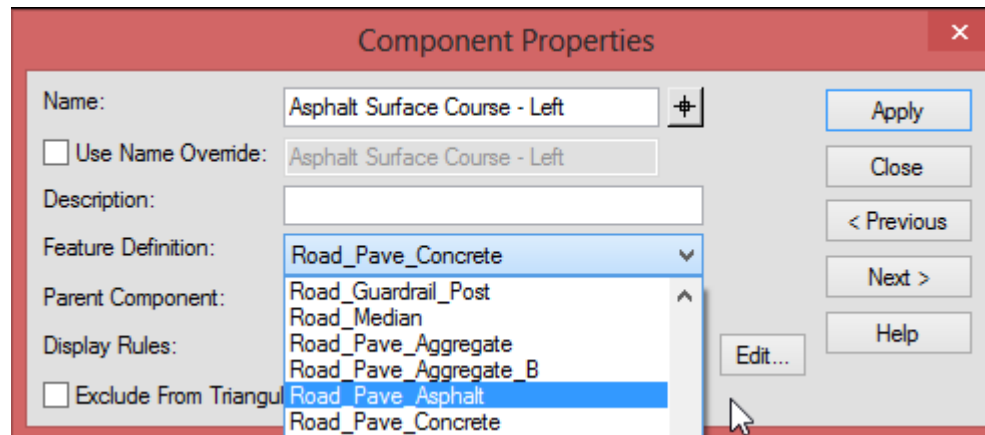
Component Properties

×

Name: Asphalt Surface Course - Left

Use Name Override: Asphalt Surface Course - Left

Description:

Feature Definition: Road_Pave_Concrete

Parent Component:

Display Rules:

Exclude From Triangul

Road_Guardrail_Post
Road_Median
Road_Pave_Aggregate
Road_Pave_Aggregate_B
Road_Pave_Asphalt
Road_Pave_Concrete

Edit...

Apply

Close

< Previous

Next >

Help